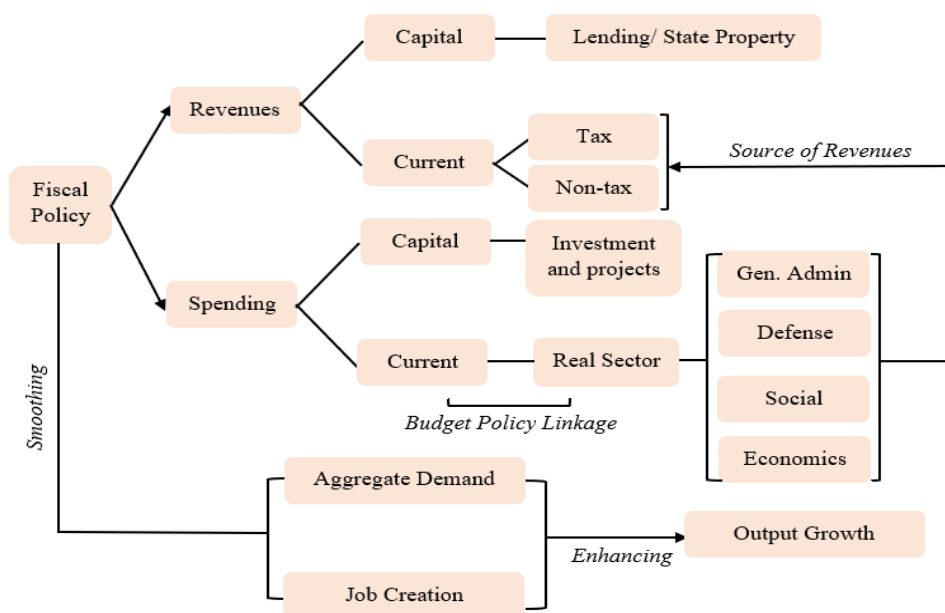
Fiscal Policy

Revenues

Capital

Lending/ State Property

Current

Tax

Non-tax

Source of Revenues

Spending

Capital

Investment and projects

Current

Real Sector

Budget Policy Linkage

Gen. Admin

Defense

Social

Economics

Smoothing

Aggregate Demand

Job Creation

Enhancing

Output Growth